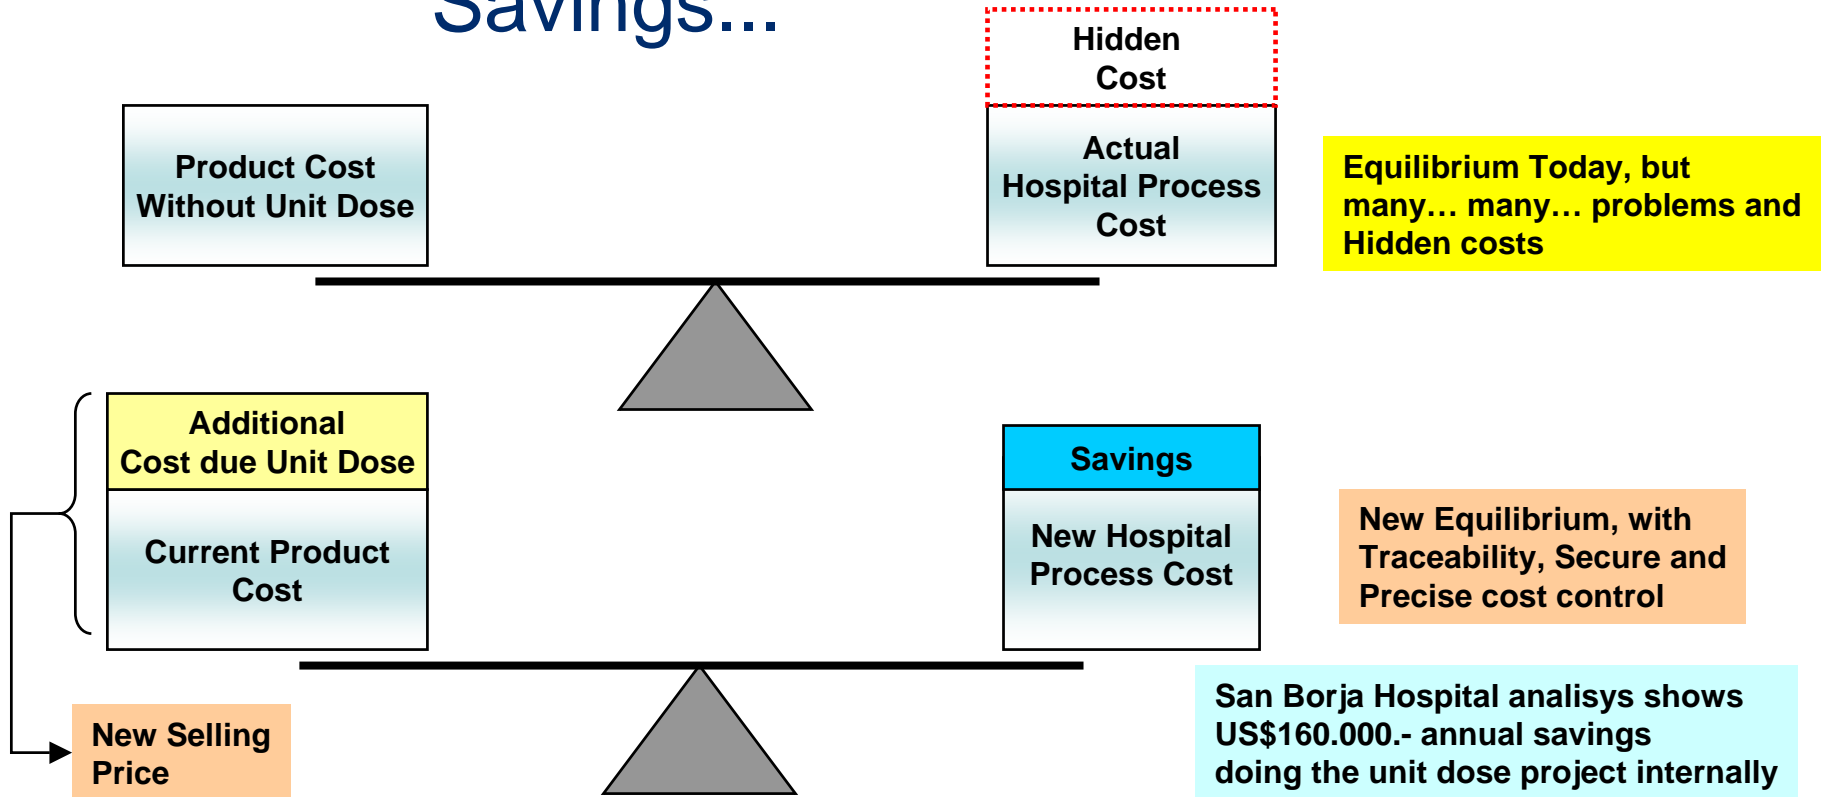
Savings...

Hidden Cost

Product Cost Without Unit Dose

Actual Hospital Process Cost

Equilibrium Today, but many… many… problems and Hidden costs

Additional Cost due Unit Dose

Current Product Cost

Savings

New Hospital Process Cost

New Equilibrium, with Traceability, Secure and Precise cost control

New Selling Price

San Borja Hospital analisys shows US$160.000.- annual savings doing the unit dose project internally